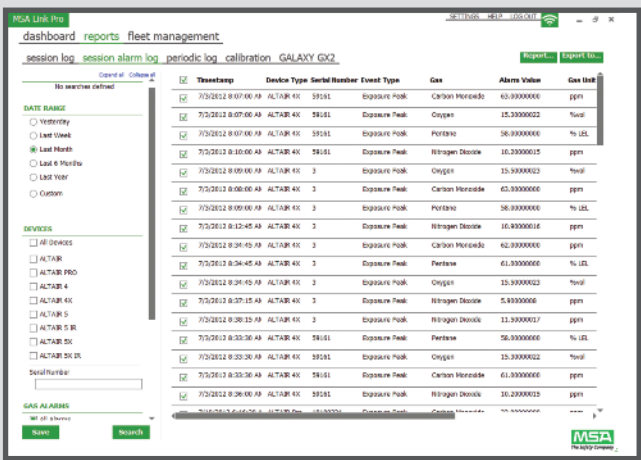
MSA Link Pro

SETTINGS HELP LOG OUT

dashboard reports fleet management

session log session alarm log periodic log calibration GALAXY GX2

Report... Export to...

Expand all Collapse all

No searches defined

DATE RANGE

Yesterday

Last Week

Last Month

Last 6 Months

Last Year

Custom

DEVICES

All Devices

ALTAIR

ALTAIR PRO

ALTAIR 4

ALTAIR 4X

ALTAIR 5

ALTAIR 5 IR

ALTAIR 5X

ALTAIR 5X IR

Serial Number

GAS ALARMS

Save Search

| | Timestamp | Device Type | Serial Number | Event Type | Gas | Alarm Value | Gas Unit |
|---|---|---|---|---|---|---|---|
| ☑ | 7/3/2012 8:07:00 AM | ALTAIR 4X | 59161 | Exposure Peak | Carbon Monoxide | 63.00000000 | ppm |
| ☑ | 7/3/2012 8:07:00 AM | ALTAIR 4X | 59161 | Exposure Peak | Oxygen | 15.30000022 | %vol |
| ☑ | 7/3/2012 8:07:00 AM | ALTAIR 4X | 59161 | Exposure Peak | Pentane | 58.00000000 | % LEL |
| ☑ | 7/3/2012 8:10:00 AM | ALTAIR 4X | 59161 | Exposure Peak | Nitrogen Dioxide | 10.20000015 | ppm |
| ☑ | 7/3/2012 8:08:00 AM | ALTAIR 4X | 3 | Exposure Peak | Oxygen | 15.59999923 | %vol |
| ☑ | 7/3/2012 8:08:00 AM | ALTAIR 4X | 3 | Exposure Peak | Carbon Monoxide | 63.00000000 | ppm |
| ☑ | 7/3/2012 8:09:00 AM | ALTAIR 4X | 3 | Exposure Peak | Pentane | 58.00000000 | % LEL |
| ☑ | 7/3/2012 8:12:45 AM | ALTAIR 4X | 3 | Exposure Peak | Nitrogen Dioxide | 10.80000016 | ppm |
| ☑ | 7/3/2012 8:34:45 AM | ALTAIR 4X | 3 | Exposure Peak | Carbon Monoxide | 62.00000000 | ppm |
| ☑ | 7/3/2012 8:34:45 AM | ALTAIR 4X | 3 | Exposure Peak | Pentane | 61.00000000 | % LEL |
| ☑ | 7/3/2012 8:34:45 AM | ALTAIR 4X | 3 | Exposure Peak | Oxygen | 15.59999923 | %vol |
| ☑ | 7/3/2012 8:37:15 AM | ALTAIR 4X | 3 | Exposure Peak | Nitrogen Dioxide | 5.90000008 | ppm |
| ☑ | 7/3/2012 8:38:15 AM | ALTAIR 4X | 3 | Exposure Peak | Nitrogen Dioxide | 11.30000017 | ppm |
| ☑ | 7/3/2012 8:33:30 AM | ALTAIR 4X | 59161 | Exposure Peak | Pentane | 58.00000000 | % LEL |
| ☑ | 7/3/2012 8:33:30 AM | ALTAIR 4X | 59161 | Exposure Peak | Oxygen | 15.30000022 | %vol |
| ☑ | 7/3/2012 8:33:30 AM | ALTAIR 4X | 59161 | Exposure Peak | Carbon Monoxide | 61.00000000 | ppm |
| ☑ | 7/3/2012 8:36:00 AM | ALTAIR 4X | 59161 | Exposure Peak | Nitrogen Dioxide | 10.20000015 | ppm |

MSA The Safety Company